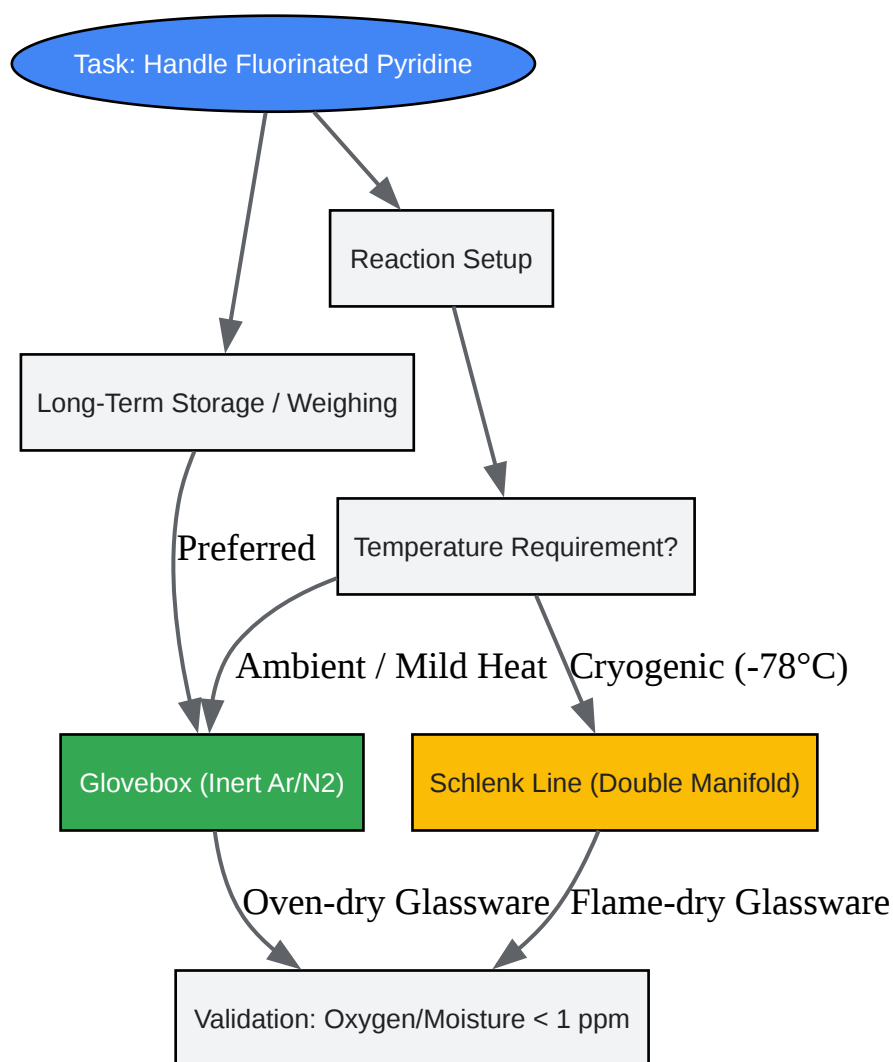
Task: Handle Fluorinated Pyridine

Reaction Setup

Long-Term Storage / Weighing

Preferred

Temperature Requirement?

Ambient / Mild Heat

Cryogenic (-78°C)

Glovebox (Inert Ar/N2)

Schlenk Line (Double Manifold)

Oven-dry Glassware

Flame-dry Glassware

Validation: Oxygen/Moisture < 1 ppm